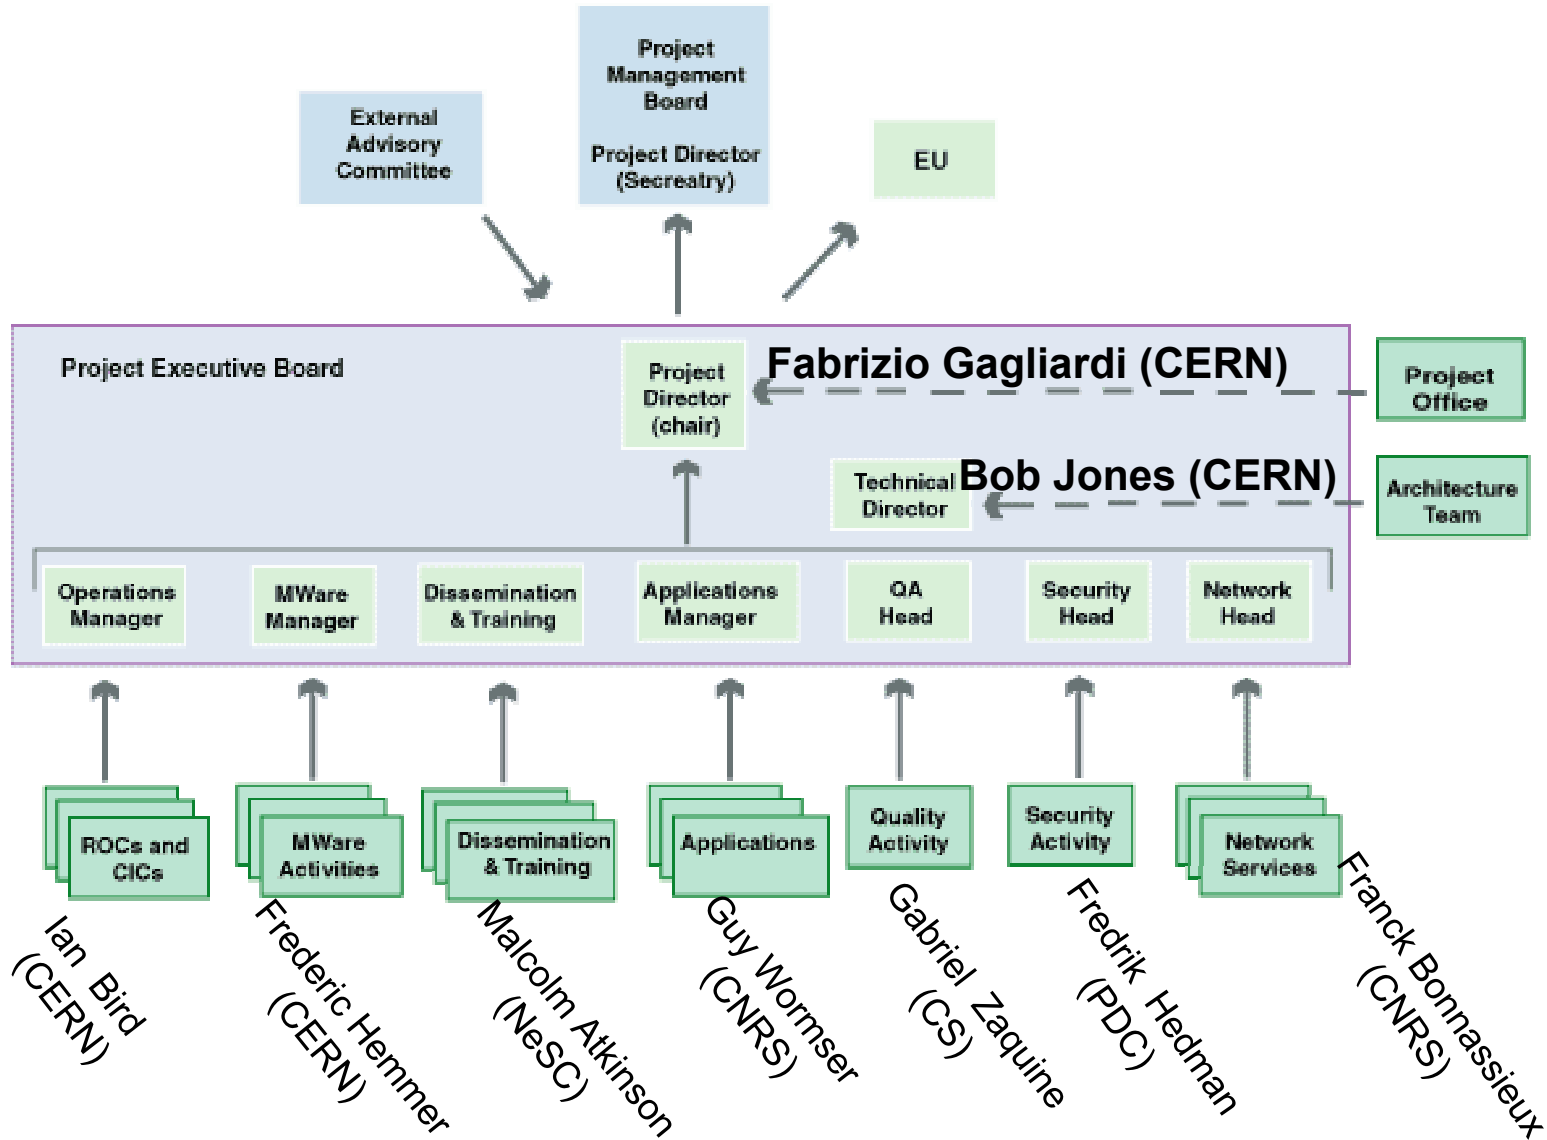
External Advisory Committee

Project Management Board

Project Director (Secreatry)

EU

Project Executive Board

Project Director (chair)

Fabrizio Gagliardi (CERN)

Project Office

Technical Director

Bob Jones (CERN)

Architecture Team

Operations Manager

MWare Manager

Dissemination & Training

Applications Manager

QA Head

Security Head

Network Head

ROCs and CICs

MWare Activities

Dissemination & Training

Applications

Quality Activity

Security Activity

Network Services

Ian Bird (CERN)

Frederic Hemmer (CERN)

Malcolm Atkinson (NeSC)

Guy Wormser (CNRS)

Gabriel Zaquine (CS)

Fredrik Hedman (PDC)

Franck Bonnassieux (CNRS)